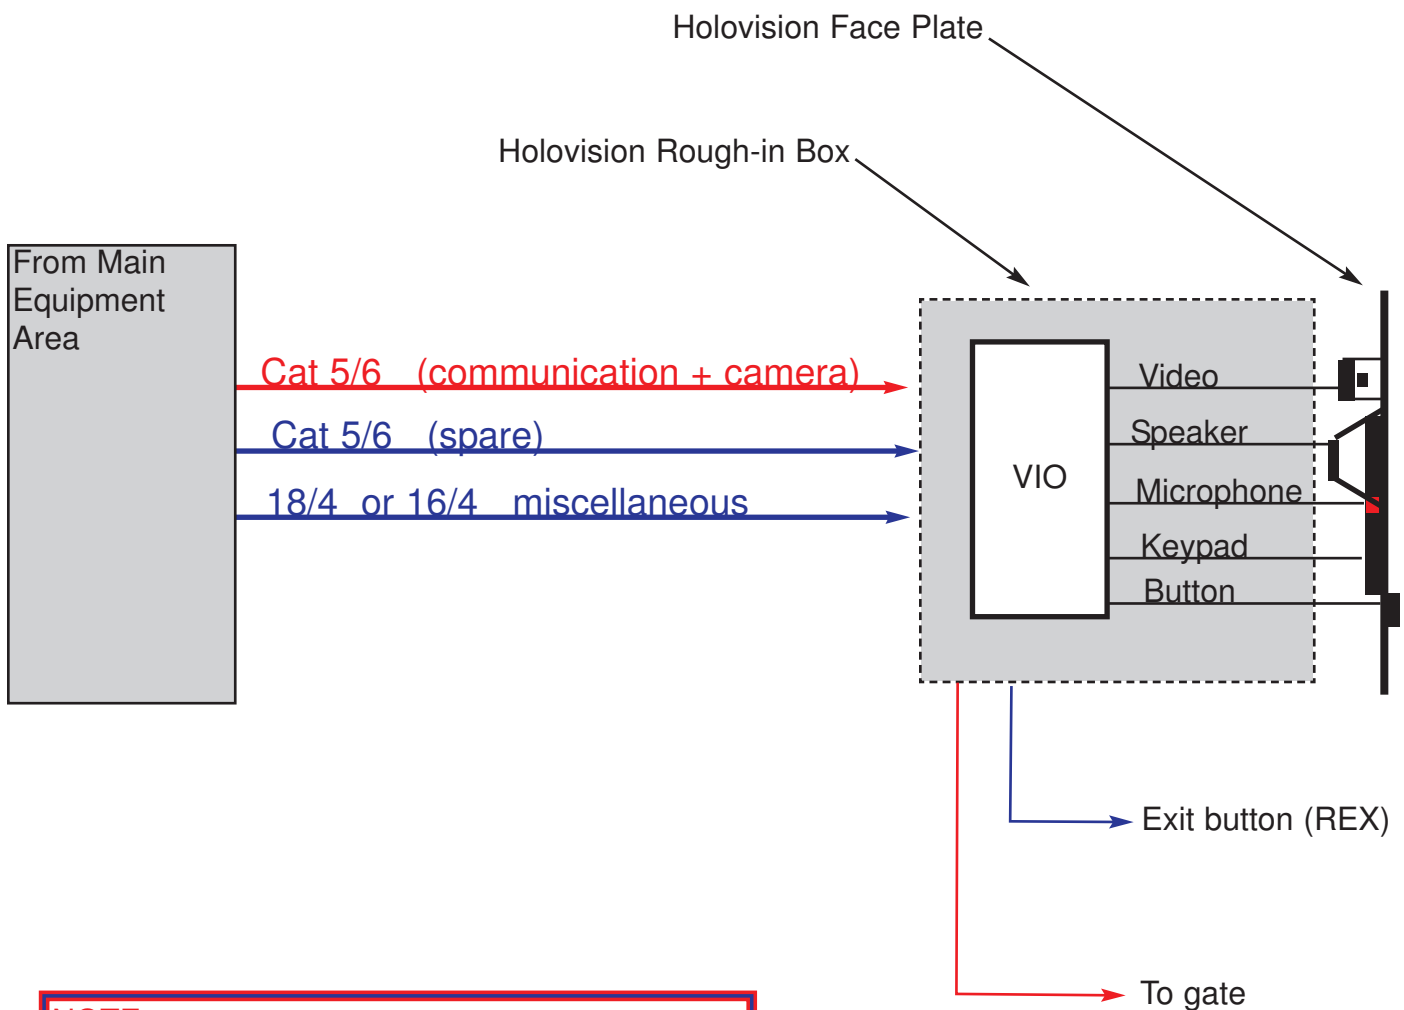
Holovision Face Plate

Holovision Rough-in Box

From Main Equipment Area

Cat 5/6 (communication + camera)

Cat 5/6 (spare)

18/4 or 16/4 miscellaneous

VIO

Video

Speaker

Microphone

Keypad

Button

Exit button (REX)

To gate

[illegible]